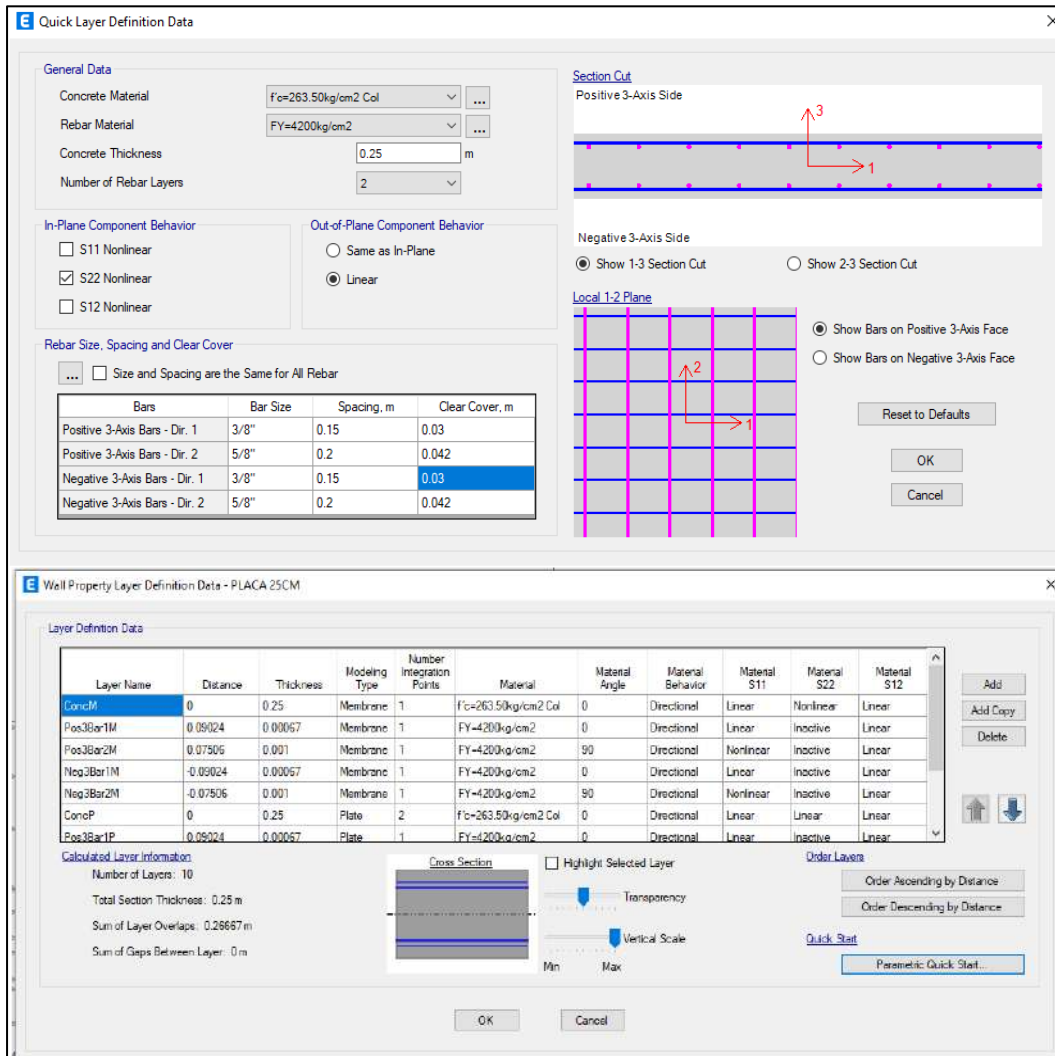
E Quick Layer Definition Data

General Data
Concrete Material f'c=263.50kg/cm2 Col ...
Rebar Material FY=4200kg/cm2 ...
Concrete Thickness 0.25 m
Number of Rebar Layers 2

In-Plane Component Behavior
S11 Nonlinear
S22 Nonlinear
S12 Nonlinear

Out-of-Plane Component Behavior
Same as In-Plane
Linear

Rebar Size, Spacing and Clear Cover
... Size and Spacing are the Same for All Rebar

| Bars | Bar Size | Spacing, m | Clear Cover, m |
|---|---|---|---|
| Positive 3-Axis Bars - Dir. 1 | 3/8" | 0.15 | 0.03 |
| Positive 3-Axis Bars - Dir. 2 | 5/8" | 0.2 | 0.042 |
| Negative 3-Axis Bars - Dir. 1 | 3/8" | 0.15 | 0.03 |
| Negative 3-Axis Bars - Dir. 2 | 5/8" | 0.2 | 0.042 |

Section Cut
Positive 3-Axis Side
3
1
Negative 3-Axis Side
Show 1-3 Section Cut
Show 2-3 Section Cut

Local 1-2 Plane
2
1
Show Bars on Positive 3-Axis Face
Show Bars on Negative 3-Axis Face
Reset to Defaults
OK
Cancel

E Wall Property Layer Definition Data - PLACA 25CM

Layer Definition Data

| Layer Name | Distance | Thickness | Modeling Type | Number Integration Points | Material | Material Angle | Material Behavior | Material S11 | Material S22 | Material S12 |
|---|---|---|---|---|---|---|---|---|---|---|
| ConcM | 0 | 0.25 | Membrane | 1 | f'c=263.50kg/cm2 Col | 0 | Directional | Linear | Nonlinear | Linear |
| Pos3Bar1M | 0.09024 | 0.00067 | Membrane | 1 | FY=4200kg/cm2 | 0 | Directional | Linear | Inactive | Linear |
| Pos3Bar2M | 0.07506 | 0.001 | Membrane | 1 | FY=4200kg/cm2 | 90 | Directional | Nonlinear | Inactive | Linear |
| Neg3Bar1M | -0.09024 | 0.00067 | Membrane | 1 | FY=4200kg/cm2 | 0 | Directional | Linear | Inactive | Linear |
| Neg3Bar2M | -0.07506 | 0.001 | Membrane | 1 | FY=4200kg/cm2 | 90 | Directional | Nonlinear | Inactive | Linear |
| ConcP | 0 | 0.25 | Plate | 2 | f'c=263.50kg/cm2 Col | 0 | Directional | Linear | Linear | Linear |
| Pos3Bar1P | 0.09024 | 0.00067 | Plate | 1 | FY=4200kg/cm2 | 0 | Directional | Linear | Inactive | Linear |

Add
Add Copy
Delete

Calculated Layer Information
Number of Layers: 10
Total Section Thickness: 0.25 m
Sum of Layer Overlaps: 0.26667 m
Sum of Gaps Between Layer: 0 m

Cross Section
Highlight Selected Layer
Transparency
Vertical Scale
Min Max

Order Layers
Order Ascending by Distance
Order Descending by Distance
Quick Start
Parametric Quick Start...

OK Cancel